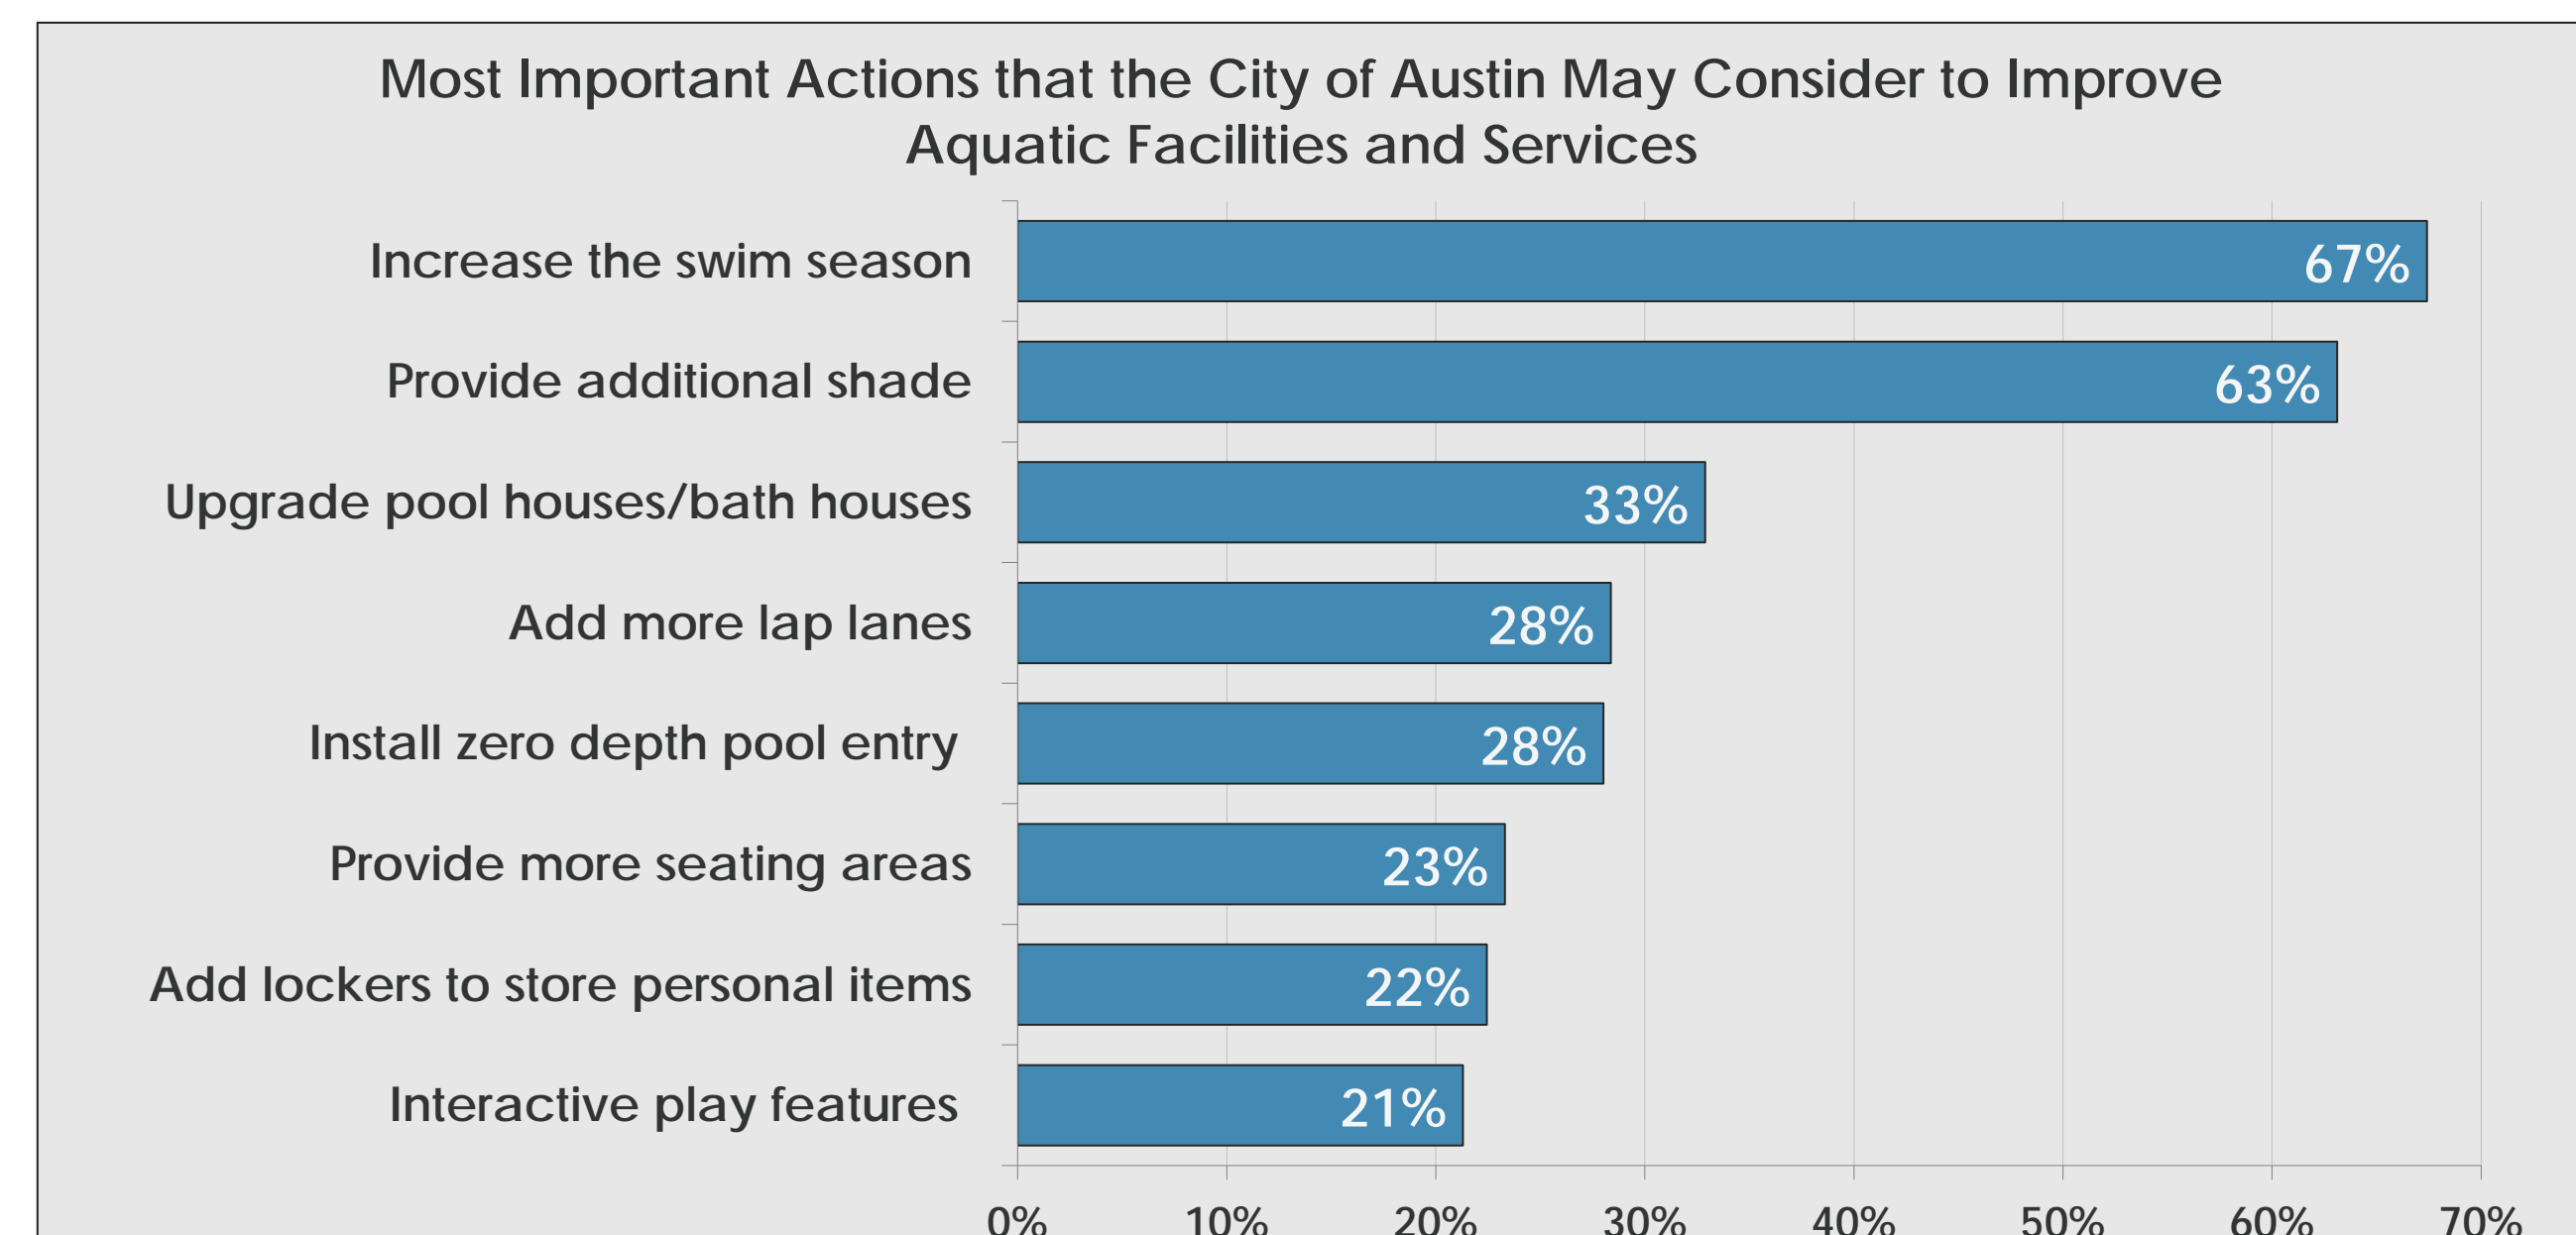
Most Important Actions that the City of Austin May Consider to Improve Aquatic Facilities and Services

Increase the swim season 67%

Provide additional shade 63%

Upgrade pool houses/bath houses 33%

Add more lap lanes 28%

Install zero depth pool entry 28%

Provide more seating areas 23%

Add lockers to store personal items 22%

Interactive play features 21%

0% 10% 20% 30% 40% 50% 60% 70%